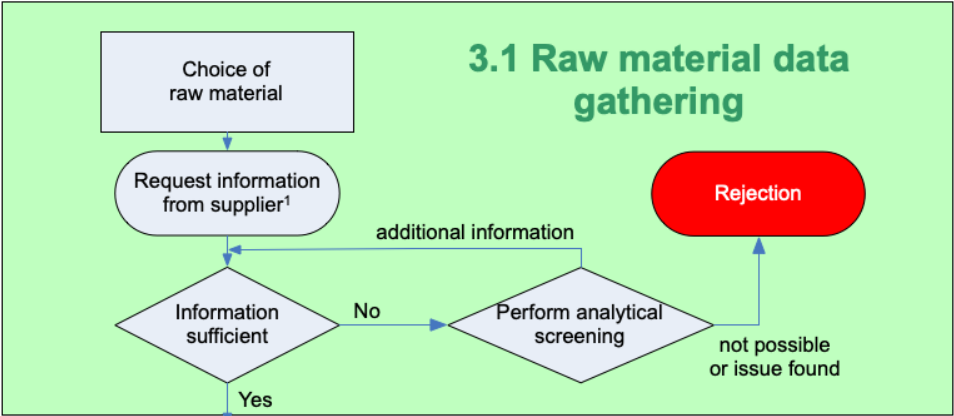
3.1 Raw material data gathering

Choice of raw material

Request information from supplier$^1$

Rejection

additional information

Information sufficient

No

Perform analytical screening

not possible or issue found

Yes